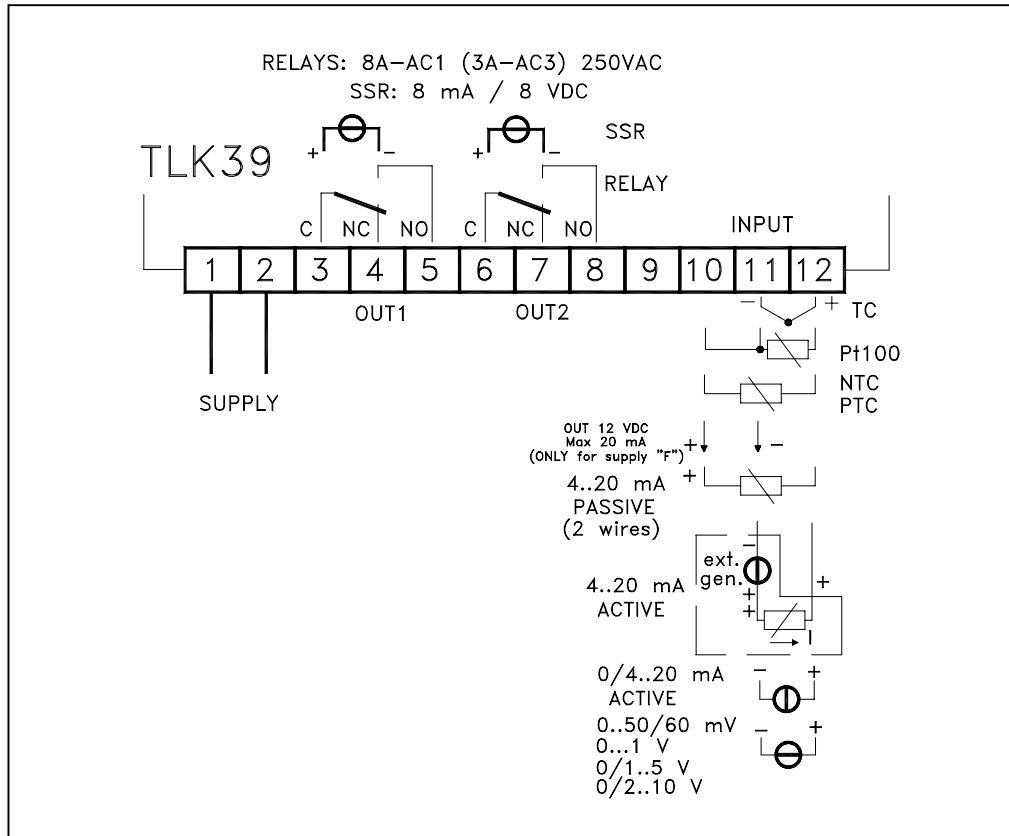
RELAYS: 8A-AC1 (3A-AC3) 250VAC
SSR: 8 mA / 8 VDC

TLK39

+ −
+ −
SSR
RELAY

C NC NO C NC NO
INPUT

1 2 3 4 5 6 7 8 9 10 11 12

OUT1 OUT2

− + TC
Pt100
NTC
PTC

SUPPLY

OUT 12 VDC
Max 20 mA
(ONLY for supply "F")
+ −
+
4..20 mA
PASSIVE
(2 wires)

ext.
gen.
−
+
+
+
4..20 mA
ACTIVE
I

0/4..20 mA
ACTIVE
− +

0..50/60 mV
0...1 V
0/1..5 V
0/2..10 V
− +